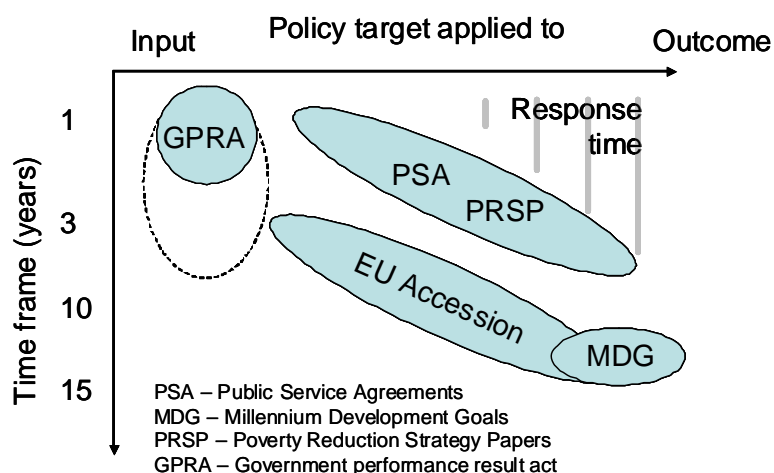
Policy target applied to

Input

Outcome

Time frame (years)

1

3

10

15

GPRA

Response time

PSA

PRSP

EU Accession

MDG

PSA – Public Service Agreements
MDG – Millennium Development Goals
PRSP – Poverty Reduction Strategy Papers
GPRA – Government performance result act